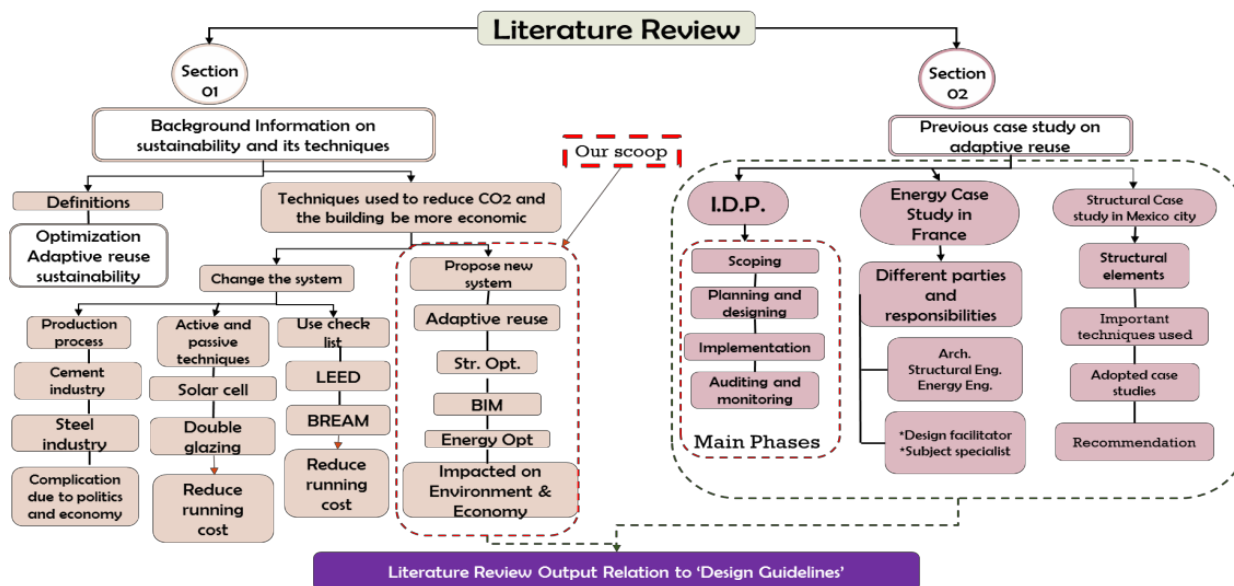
Literature Review

Section 01

Background Information on sustainability and its techniques

Definitions

Optimization
Adaptive reuse
sustainability

Techniques used to reduce CO2 and the building be more economic

Change the system

Production process

Cement industry

Steel industry

Complication due to politics and economy

Active and passive techniques

Solar cell

Double glazing

Reduce running cost

Use check list

LEED

BREAM

Reduce running cost

Our scoop

Propose new system

Adaptive reuse

Str. Opt.

BIM

Energy Opt

Impacted on Environment & Economy

Section 02

Previous case study on adaptive reuse

I.D.P.

Scoping

Planning and designing

Implementation

Auditing and monitoring

Main Phases

Energy Case Study in France

Different parties and responsibilities

Arch.
Structural Eng.
Energy Eng.

*Design facilitator
*Subject specialist

Structural Case study in Mexico city

Structural elements

Important techniques used

Adopted case studies

Recommendation

Literature Review Output Relation to 'Design Guidelines'